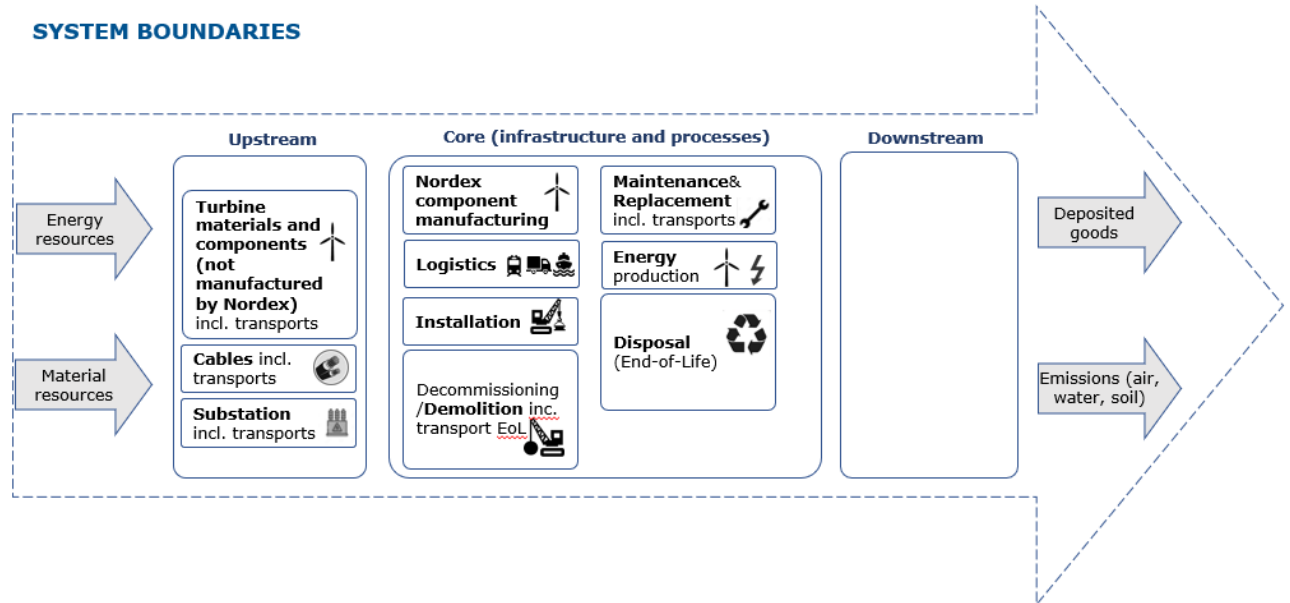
SYSTEM BOUNDARIES

Energy resources

Material resources

Upstream

Turbine materials and components (not manufactured by Nordex) incl. transports

Cables incl. transports

Substation incl. transports

Core (infrastructure and processes)

Nordex component manufacturing

Logistics

Installation

Decommissioning /Demolition inc. transport EoL

Maintenance& Replacement incl. transports

Energy production

Disposal (End-of-Life)

Downstream

Deposited goods

Emissions (air, water, soil)